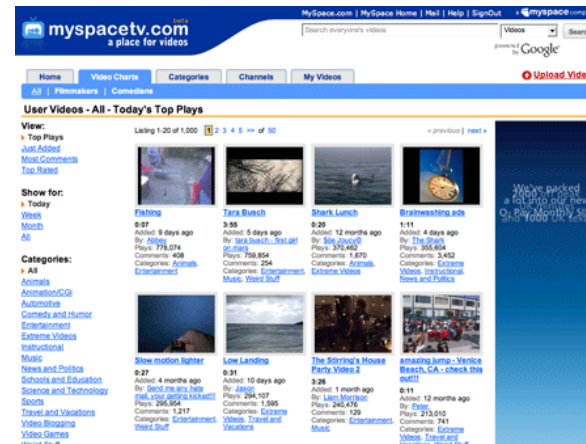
myspacetv.com beta
a place for videos

MySpace.com | MySpace Home | Mail | Help | SignOut

Search everyone's videos
Videos
Search
powered by Google

Home
Video Charts
Categories
Channels
My Videos
Upload Video

All | Filmmakers | Comedians

User Videos - All - Today's Top Plays

View:
Top Plays
Just Added
Most Comments
Top Rated

Show for:
Today
Week
Month
All

Categories:
All
Animals
Animation/CGI
Automotive
Comedy and Humor
Entertainment
Extreme Videos
Instructional
Music
News and Politics
Schools and Education
Science and Technology
Sports
Travel and Vacations
Video Blogging
Video Games

Listing 1-20 of 1,000 1 2 3 4 5 >> of 50
« previous | next »

Fishing
0:07
Added: 9 days ago
By: Abbey
Plays: 778,074
Comments: 408
Categories: Animals, Entertainment

Tara Busch
3:55
Added: 5 days ago
By: tara busch - first girl on mars
Plays: 759,854
Comments: 254
Categories: Entertainment, Music, Weird Stuff

Shark Lunch
0:29
Added: 12 months ago
By: Stie Jouzy®
Plays: 370,462
Comments: 1,670
Categories: Animals, Extreme Videos

Brainwashing ads
1:11
Added: 5 days ago
By: The Shark
Plays: 355,604
Comments: 3,452
Categories: Extreme Videos, Instructional, News and Politics

Slow motion lighter
0:27
Added: 4 months ago
By: Send me any hate mail, your getting kicked!!
Plays: 295,954
Comments: 1,217
Categories: Entertainment, Weird Stuff

Low Landing
0:31
Added: 10 days ago
By: Jason
Plays: 294,107
Comments: 1,595
Categories: Extreme Videos, Travel and Vacations

The Stirring's House Party Video 2
3:26
Added: 1 month ago
By: Liam Morrison
Plays: 240,476
Comments: 129
Categories: Entertainment, Music

amazing jump - Venice Beach, CA - check this out!!!
0:11
Added: 12 months ago
By: Peter
Plays: 213,010
Comments: 741
Categories: Extreme Videos, Travel and

We've packed a lot into our new